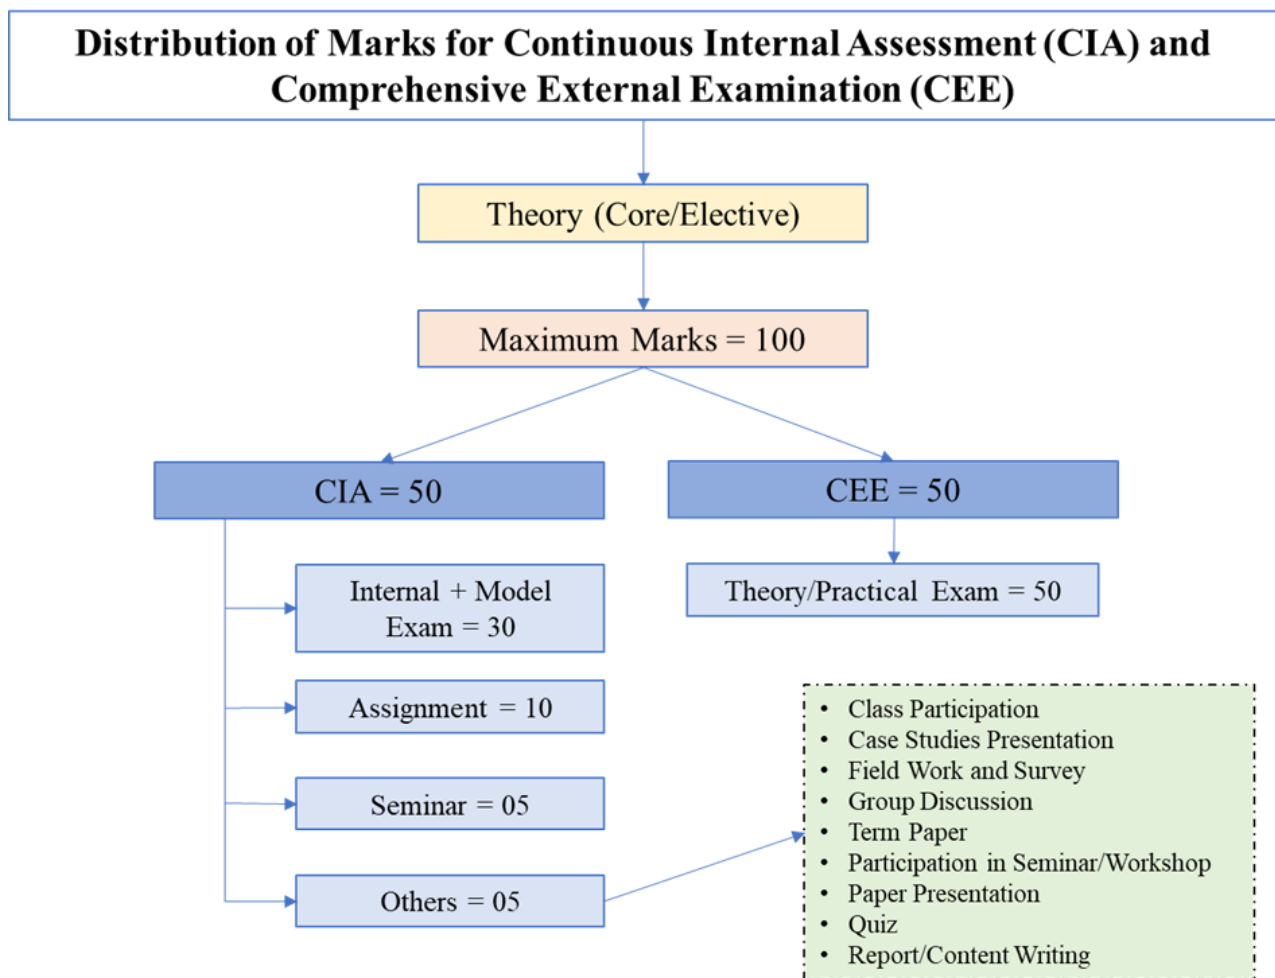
Distribution of Marks for Continuous Internal Assessment (CIA) and Comprehensive External Examination (CEE)

Theory (Core/Elective)

Maximum Marks = 100

CIA = 50

CEE = 50

Internal + Model Exam = 30

Assignment = 10

Seminar = 05

Others = 05

Theory/Practical Exam = 50

- Class Participation
- Case Studies Presentation
- Field Work and Survey
- Group Discussion
- Term Paper
- Participation in Seminar/Workshop
- Paper Presentation
- Quiz
- Report/Content Writing